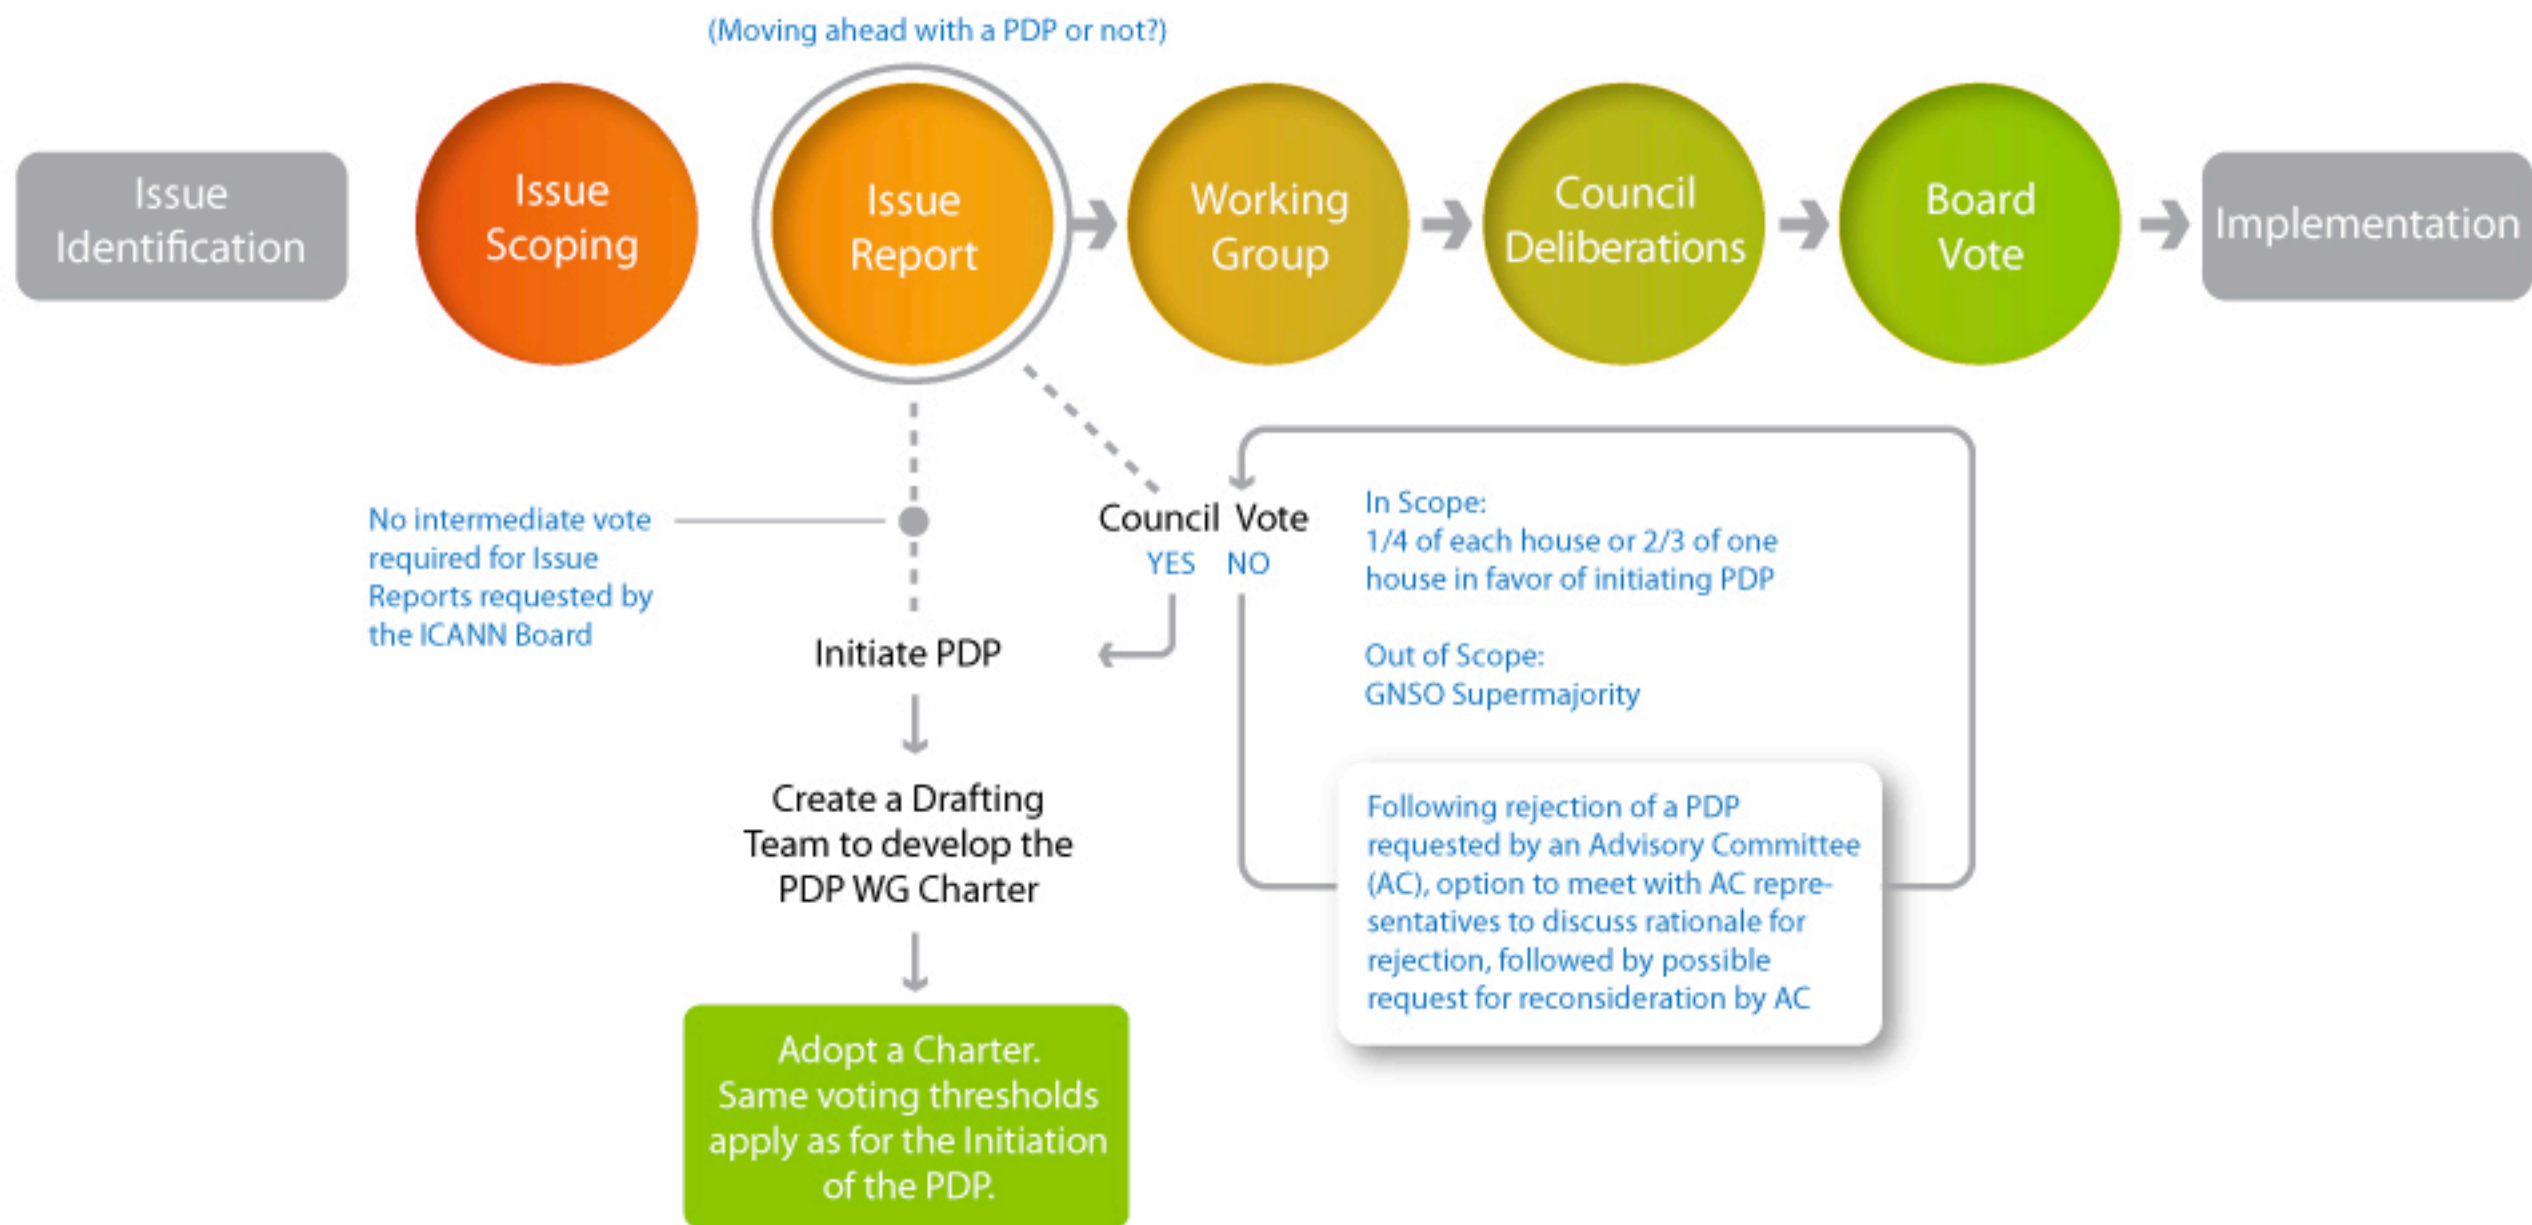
(Moving ahead with a PDP or not?)

Issue Identification

Issue Scoping

Issue Report

Working Group

Council Deliberations

Board Vote

Implementation

No intermediate vote required for Issue Reports requested by the ICANN Board

Council Vote
YES NO

In Scope:
1/4 of each house or 2/3 of one house in favor of initiating PDP

Out of Scope:
GNSO Supermajority

Initiate PDP

Create a Drafting Team to develop the PDP WG Charter

Following rejection of a PDP requested by an Advisory Committee (AC), option to meet with AC representatives to discuss rationale for rejection, followed by possible request for reconsideration by AC

Adopt a Charter. Same voting thresholds apply as for the Initiation of the PDP.